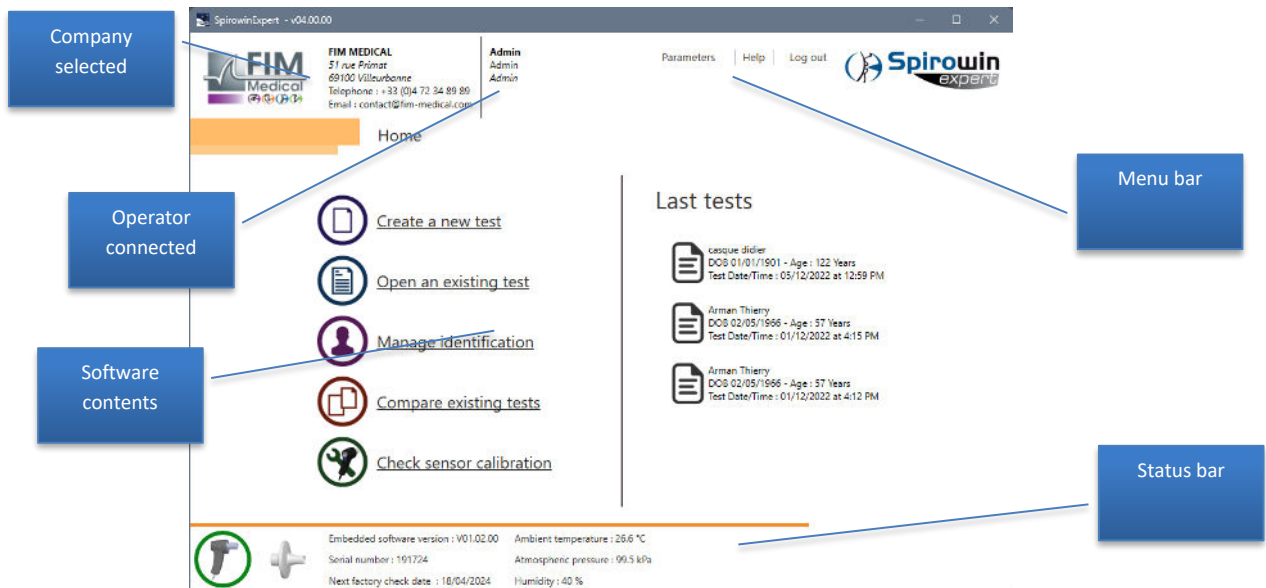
Company selected

SpirowinExpert - v04.00.00

FIM Medical

FIM MEDICAL
51 rue Primat
69100 Villeurbanne
Telephone : +33 (0)4 72 34 89 89
Email : contact@fim-medical.com

Admin
Admin
Admin

Parameters | Help | Log out

Spirowin expert

Home

Operator connected

Menu bar

Create a new test

Open an existing test

Manage identification

Compare existing tests

Check sensor calibration

Software contents

Last tests

casque didier
DOB 01/01/1901 - Age : 122 Years
Test Date/Time : 05/12/2022 at 12:59 PM

Arman Thierry
DOB 02/05/1966 - Age : 57 Years
Test Date/Time : 01/12/2022 at 4:15 PM

Arman Thierry
DOB 02/05/1966 - Age : 57 Years
Test Date/Time : 01/12/2022 at 4:12 PM

Status bar

Embedded software version : V01.02.00
Serial number : 191724
Next factory check date : 18/04/2024

Ambient temperature : 26.6 °C
Atmospheric pressure : 99.5 kPa
Humidity : 40 %